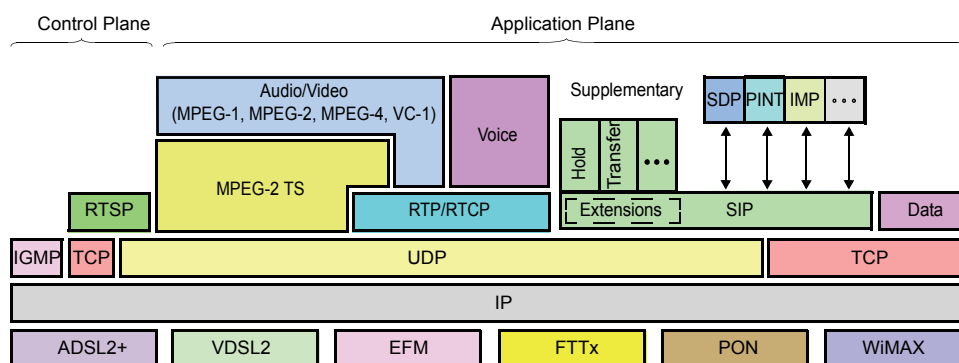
Control Plane

Application Plane

Audio/Video
(MPEG-1, MPEG-2, MPEG-4, VC-1)

Voice

Supplementary

SDP PINT IMP • • •

MPEG-2 TS

Hold

Transfer

• • •

RTSP

RTP/RTCP

Extensions

SIP

Data

IGMP

TCP

UDP

TCP

IP

ADSL2+

VDSL2

EFM

FTTx

PON

WiMAX